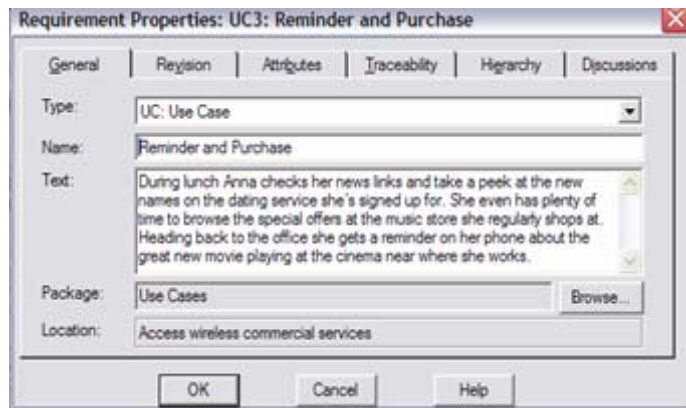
Requirement Properties: UC3: Reminder and Purchase

General | Revision | Attributes | Traceability | Hierarchy | Discussions

Type: UC: Use Case

Name: Reminder and Purchase

Text: During lunch Anna checks her news links and take a peek at the new names on the dating service she´s signed up for. She even has plenty of time to browse the special offers at the music store she regularly shops at. Heading back to the office she gets a reminder on her phone about the great new movie playing at the cinema near where she works.

Package: Use Cases
Browse...

Location: Access wireless commercial services

OK
Cancel
Help